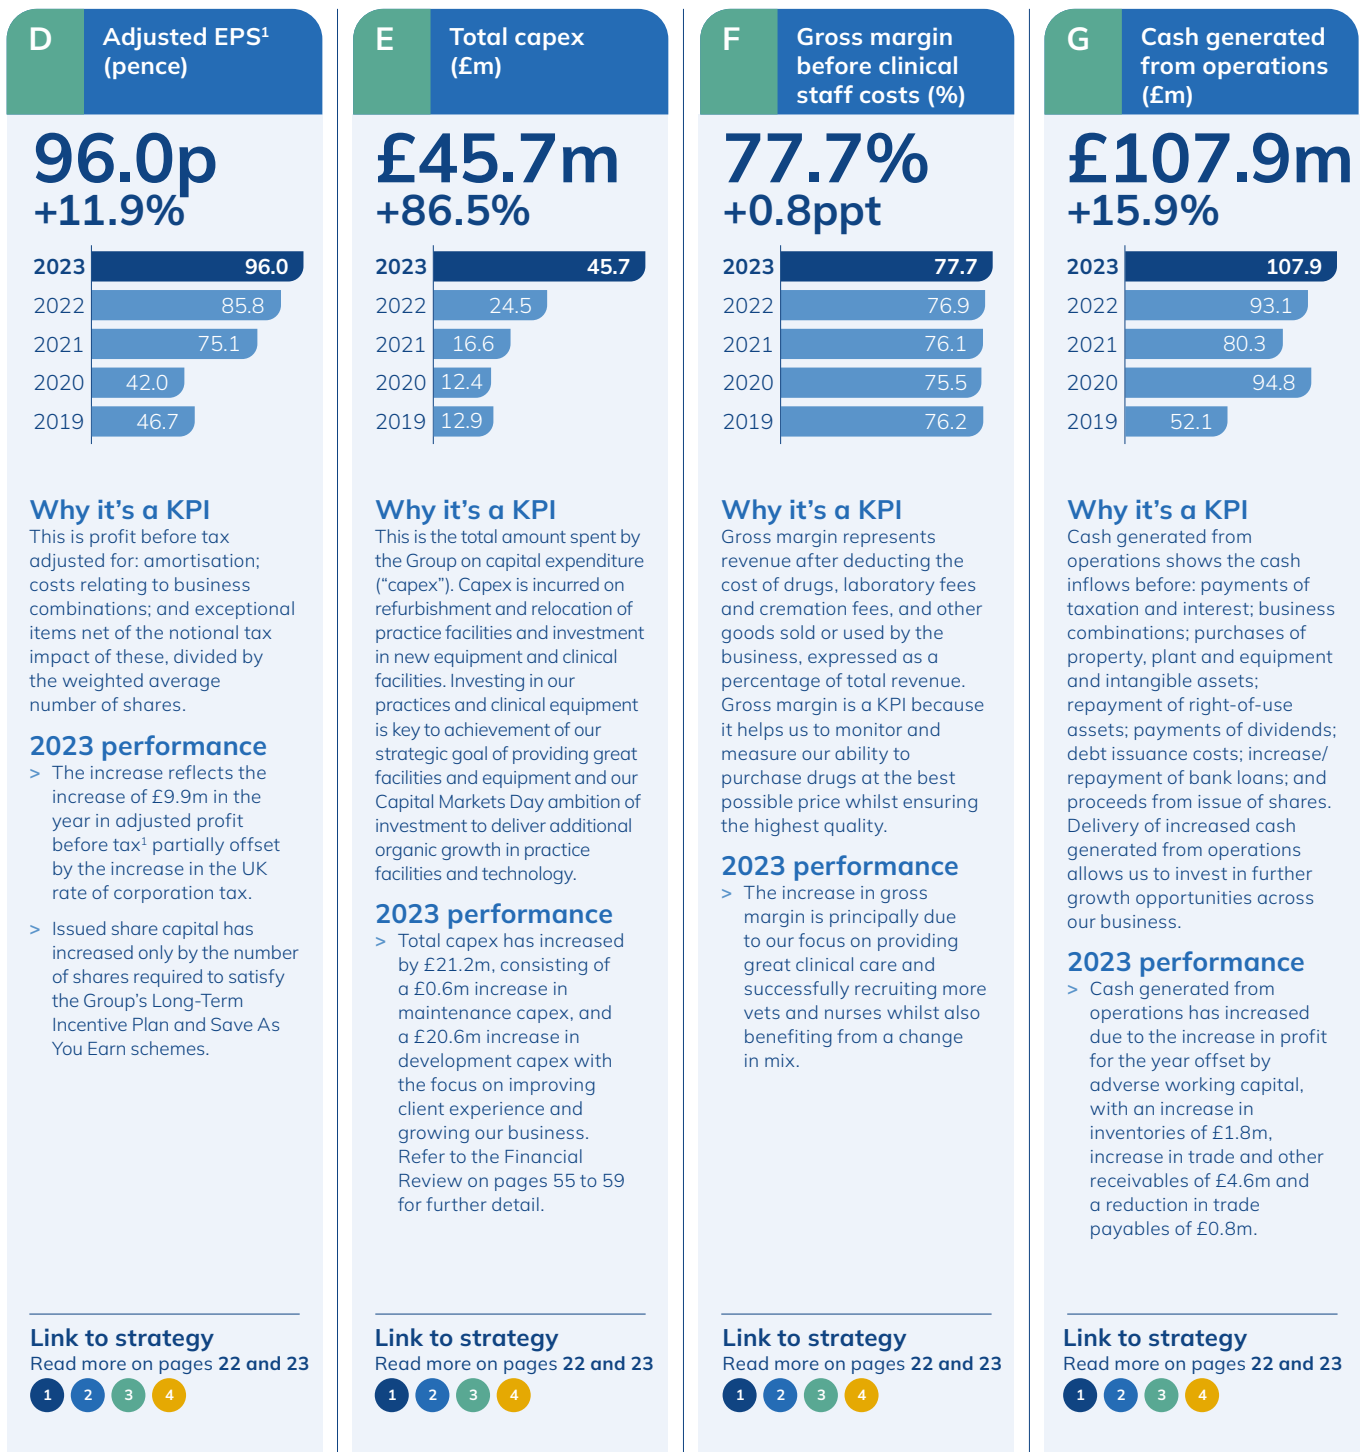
D Adjusted EPS$^1$ (pence)

96.0p
+11.9%

2023 96.0
2022 85.8
2021 75.1
2020 42.0
2019 46.7

Why it's a KPI
This is profit before tax adjusted for: amortisation; costs relating to business combinations; and exceptional items net of the notional tax impact of these, divided by the weighted average number of shares.

2023 performance
> The increase reflects the increase of £9.9m in the year in adjusted profit before tax$^1$ partially offset by the increase in the UK rate of corporation tax.

> Issued share capital has increased only by the number of shares required to satisfy the Group's Long-Term Incentive Plan and Save As You Earn schemes.

Link to strategy
Read more on pages 22 and 23
1 2 3 4

E Total capex (£m)

£45.7m
+86.5%

2023 45.7
2022 24.5
2021 16.6
2020 12.4
2019 12.9

Why it's a KPI
This is the total amount spent by the Group on capital expenditure ("capex"). Capex is incurred on refurbishment and relocation of practice facilities and investment in new equipment and clinical facilities. Investing in our practices and clinical equipment is key to achievement of our strategic goal of providing great facilities and equipment and our Capital Markets Day ambition of investment to deliver additional organic growth in practice facilities and technology.

2023 performance
> Total capex has increased by £21.2m, consisting of a £0.6m increase in maintenance capex, and a £20.6m increase in development capex with the focus on improving client experience and growing our business. Refer to the Financial Review on pages 55 to 59 for further detail.

Link to strategy
Read more on pages 22 and 23
1 2 3 4

F Gross margin before clinical staff costs (%)

77.7%
+0.8ppt

2023 77.7
2022 76.9
2021 76.1
2020 75.5
2019 76.2

Why it's a KPI
Gross margin represents revenue after deducting the cost of drugs, laboratory fees and cremation fees, and other goods sold or used by the business, expressed as a percentage of total revenue. Gross margin is a KPI because it helps us to monitor and measure our ability to purchase drugs at the best possible price whilst ensuring the highest quality.

2023 performance
> The increase in gross margin is principally due to our focus on providing great clinical care and successfully recruiting more vets and nurses whilst also benefiting from a change in mix.

Link to strategy
Read more on pages 22 and 23
1 2 3 4

G Cash generated from operations (£m)

£107.9m
+15.9%

2023 107.9
2022 93.1
2021 80.3
2020 94.8
2019 52.1

Why it's a KPI
Cash generated from operations shows the cash inflows before: payments of taxation and interest; business combinations; purchases of property, plant and equipment and intangible assets; repayment of right-of-use assets; payments of dividends; debt issuance costs; increase/repayment of bank loans; and proceeds from issue of shares. Delivery of increased cash generated from operations allows us to invest in further growth opportunities across our business.

2023 performance
> Cash generated from operations has increased due to the increase in profit for the year offset by adverse working capital, with an increase in inventories of £1.8m, increase in trade and other receivables of £4.6m and a reduction in trade payables of £0.8m.

Link to strategy
Read more on pages 22 and 23
1 2 3 4